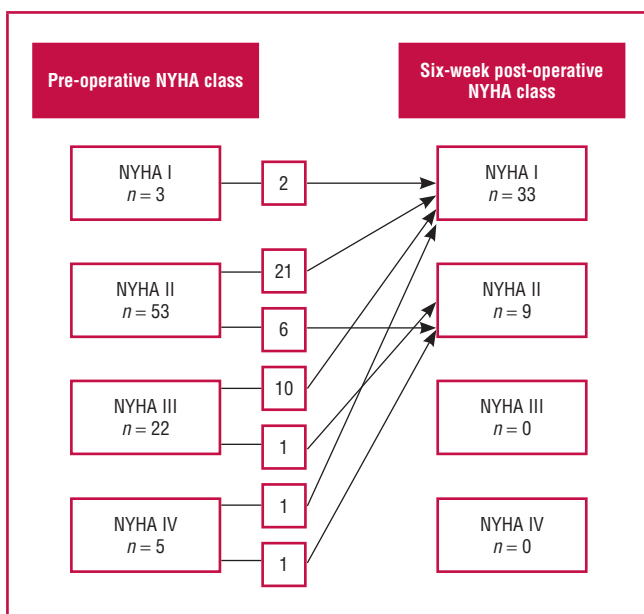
Pre-operative NYHA class

Six-week post-operative NYHA class

NYHA I
$n = 3$

NYHA II
$n = 53$

NYHA III
$n = 22$

NYHA IV
$n = 5$

2

21

6

10

1

1

1

NYHA I
$n = 33$

NYHA II
$n = 9$

NYHA III
$n = 0$

NYHA IV
$n = 0$